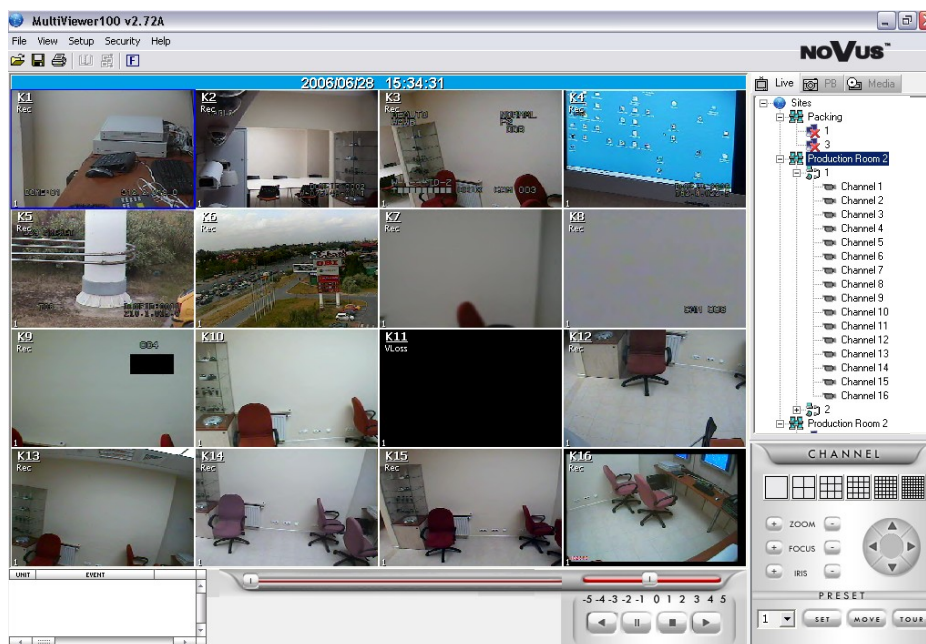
MultiViewer100 v2.72A

File View Setup Security Help

NOVUS

2006/06/28 15:34:31

K1
Rec

K2
Rec

K3
Rec

K4
Rec

K5
Rec

K6

K7
Rec

K8
Rec

K9
Rec

004

K10

K11
VLoss

K12
Rec

K13
Rec

K14
Rec

K15
Rec

K16
Rec

Live PB Media

Sites
Packing
1
3
Production Room 2
1
Channel 1
Channel 2
Channel 3
Channel 4
Channel 5
Channel 6
Channel 7
Channel 8
Channel 9
Channel 10
Channel 11
Channel 12
Channel 13
Channel 14
Channel 15
Channel 16
2
Production Room 2

CHANNEL

ZOOM
FOCUS
IRIS

PRESET
1
SET MOVE TOUR

UNIT EVENT

-5 -4 -3 -2 -1 0 1 2 3 4 5